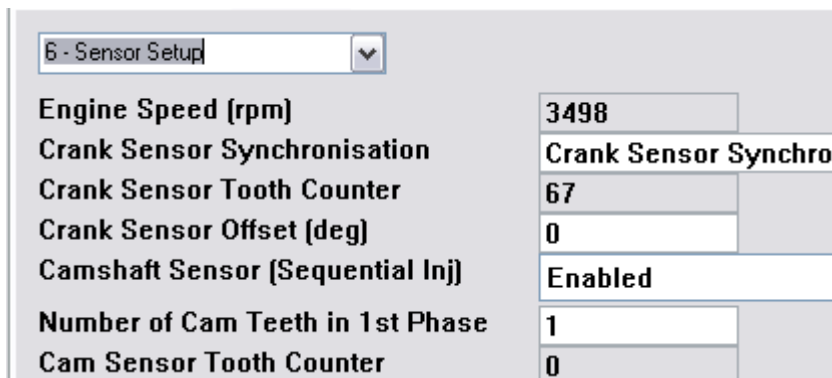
6 - Sensor Setup

Engine Speed (rpm) 3498
Crank Sensor Synchronisation Crank Sensor Synchro
Crank Sensor Tooth Counter 67
Crank Sensor Offset (deg) 0
Camshaft Sensor (Sequential Inj) Enabled
Number of Cam Teeth in 1st Phase 1
Cam Sensor Tooth Counter 0